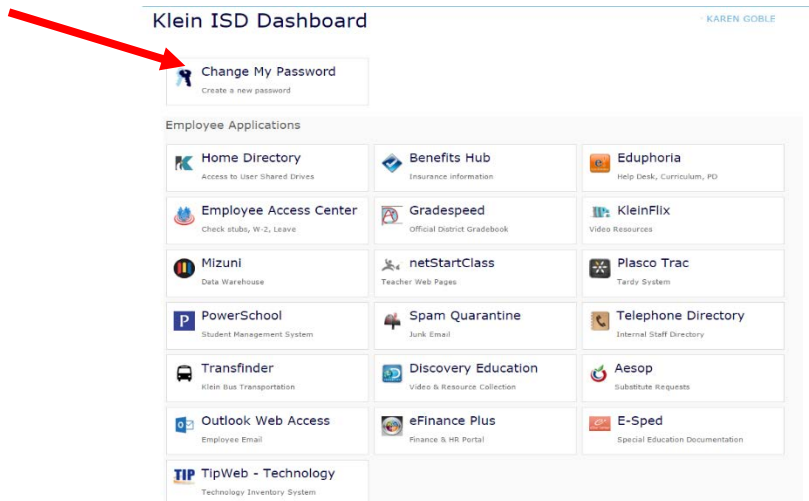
Klein ISD Dashboard

KAREN GOBLE

Change My Password
Create a new password

Employee Applications

Home Directory
Access to User Shared Drives

Benefits Hub
Insurance information

Eduphoria
Help Desk, Curriculum, PD

Employee Access Center
Check stubs, W-2, Leave

Gradespeed
Official District Gradebook

KleinFlix
Video Resources

Mizuni
Data Warehouse

netStartClass
Teacher Web Pages

Plasco Trac
Tardy System

PowerSchool
Student Management System

Spam Quarantine
Junk Email

Telephone Directory
Internal Staff Directory

Transfinder
Klein Bus Transportation

Discovery Education
Video & Resource Collection

Aesop
Substitute Requests

Outlook Web Access
Employee Email

eFinance Plus
Finance & HR Portal

E-Sped
Special Education Documentation

TipWeb - Technology
Technology Inventory System